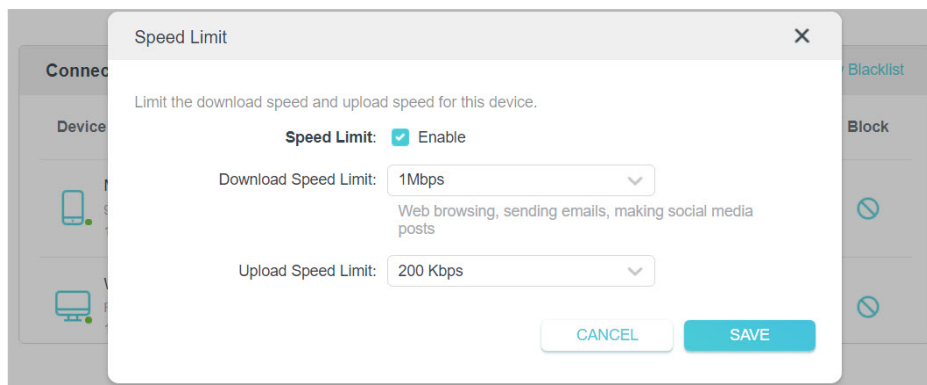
Speed Limit

×

Connec

Blacklist

Limit the download speed and upload speed for this device.

Device

Block

Speed Limit: Enable

Download Speed Limit: 1Mbps

Web browsing, sending emails, making social media posts

Upload Speed Limit: 200 Kbps

CANCEL

SAVE